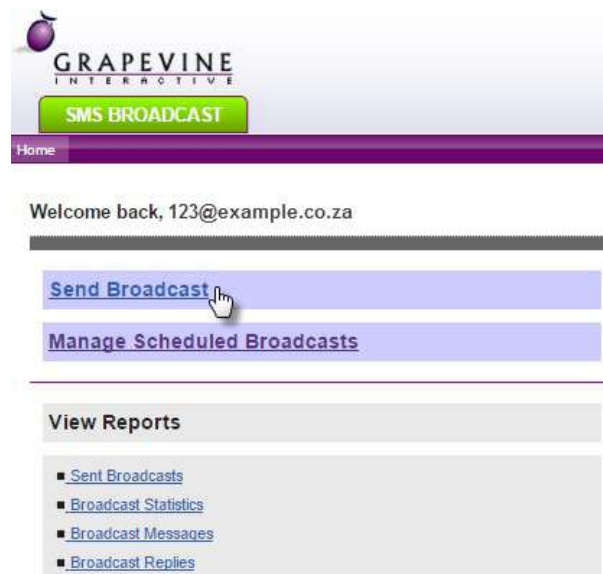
GRAPEVINE
INTERACTIVE

SMS BROADCAST

Home

Welcome back, 123@example.co.za

Send Broadcast

Manage Scheduled Broadcasts

View Reports

- Sent Broadcasts
- Broadcast Statistics
- Broadcast Messages
- Broadcast Replies